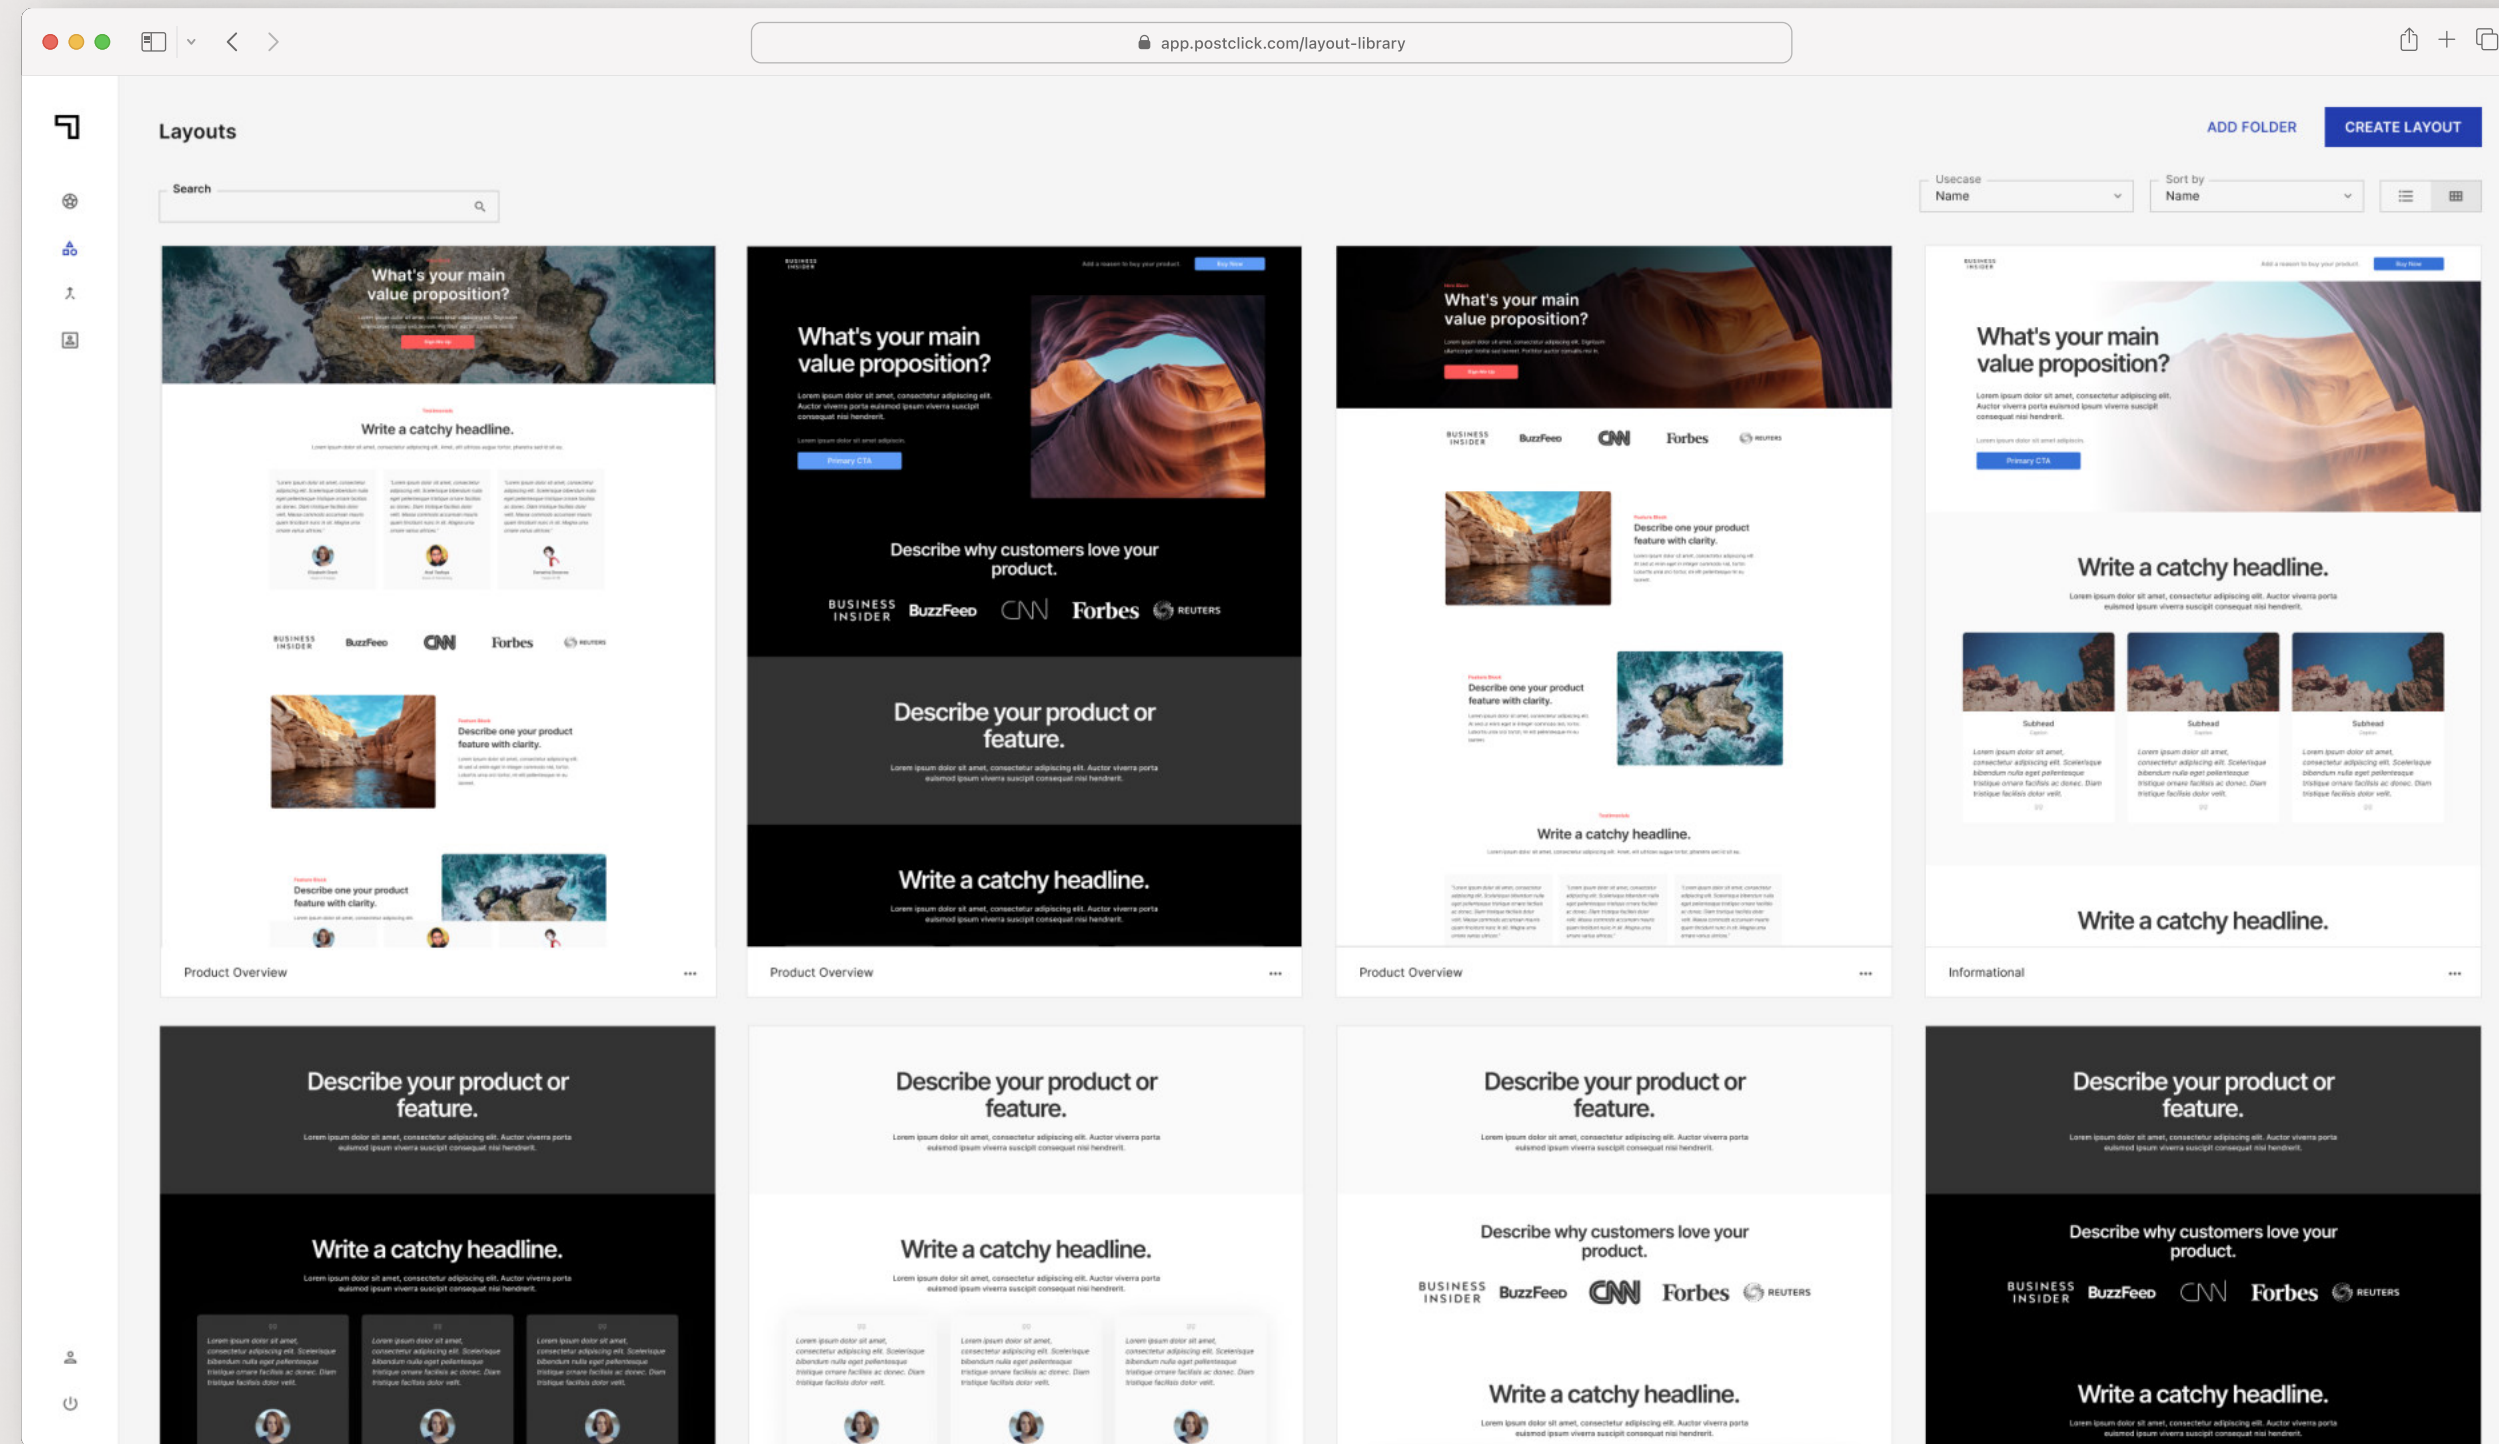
app.postclick.com/layout-library

Layouts

ADD FOLDER

CREATE LAYOUT

Search

Usecase
Name

Sort by
Name

What's your main value proposition?

Write a catchy headline.

BUSINESS INSIDER BuzzFeed CNN Forbes REUTERS

Describe one your product feature with clarity.

Describe one your product feature with clarity.

Product Overview

What's your main value proposition?

Primary CTA

Describe why customers love your product.

BUSINESS INSIDER BuzzFeed CNN Forbes REUTERS

Describe your product or feature.

Lorem ipsum dolor sit amet, consectetur adipiscing elit. Auctor viverra porta euismod ipsum viverra suscipit consequat nisl hendrerit.

Write a catchy headline.

Lorem ipsum dolor sit amet, consectetur adipiscing elit. Auctor viverra porta euismod ipsum viverra suscipit consequat nisl hendrerit.

Product Overview

What's your main value proposition?

BUSINESS INSIDER BuzzFeed CNN Forbes REUTERS

Describe one your product feature with clarity.

Describe one your product feature with clarity.

Write a catchy headline.

Product Overview

What's your main value proposition?

Primary CTA

Write a catchy headline.

Subhead

Subhead

Subhead

Write a catchy headline.

Informational

Describe your product or feature.

Lorem ipsum dolor sit amet, consectetur adipiscing elit. Auctor viverra porta euismod ipsum viverra suscipit consequat nisl hendrerit.

Write a catchy headline.

Lorem ipsum dolor sit amet, consectetur adipiscing elit. Auctor viverra porta euismod ipsum viverra suscipit consequat nisl hendrerit.

Describe your product or feature.

Lorem ipsum dolor sit amet, consectetur adipiscing elit. Auctor viverra porta euismod ipsum viverra suscipit consequat nisl hendrerit.

Write a catchy headline.

Lorem ipsum dolor sit amet, consectetur adipiscing elit. Auctor viverra porta euismod ipsum viverra suscipit consequat nisl hendrerit.

Describe your product or feature.

Lorem ipsum dolor sit amet, consectetur adipiscing elit. Auctor viverra porta euismod ipsum viverra suscipit consequat nisl hendrerit.

Describe why customers love your product.

BUSINESS INSIDER BuzzFeed CNN Forbes REUTERS

Write a catchy headline.

Lorem ipsum dolor sit amet, consectetur adipiscing elit. Auctor viverra porta euismod ipsum viverra suscipit consequat nisl hendrerit.

Describe your product or feature.

Lorem ipsum dolor sit amet, consectetur adipiscing elit. Auctor viverra porta euismod ipsum viverra suscipit consequat nisl hendrerit.

Describe why customers love your product.

BUSINESS INSIDER BuzzFeed CNN Forbes REUTERS

Write a catchy headline.

Lorem ipsum dolor sit amet, consectetur adipiscing elit. Auctor viverra porta euismod ipsum viverra suscipit consequat nisl hendrerit.